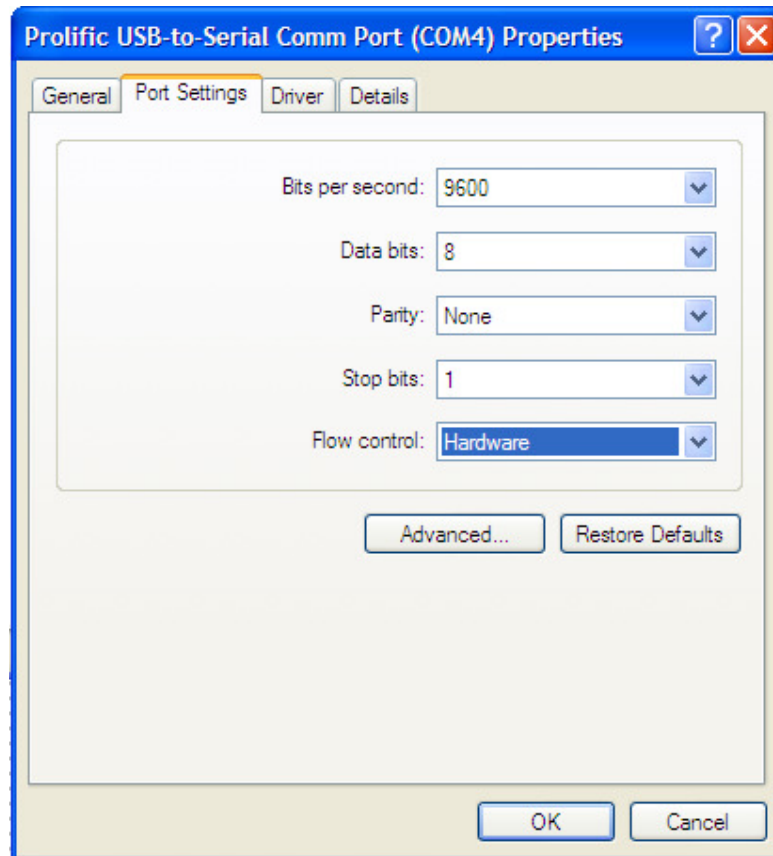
Prolific USB-to-Serial Comm Port (COM4) Properties

?

General | Port Settings | Driver | Details

Bits per second: 9600

Data bits: 8

Parity: None

Stop bits: 1

Flow control: Hardware

Advanced...

Restore Defaults

OK

Cancel